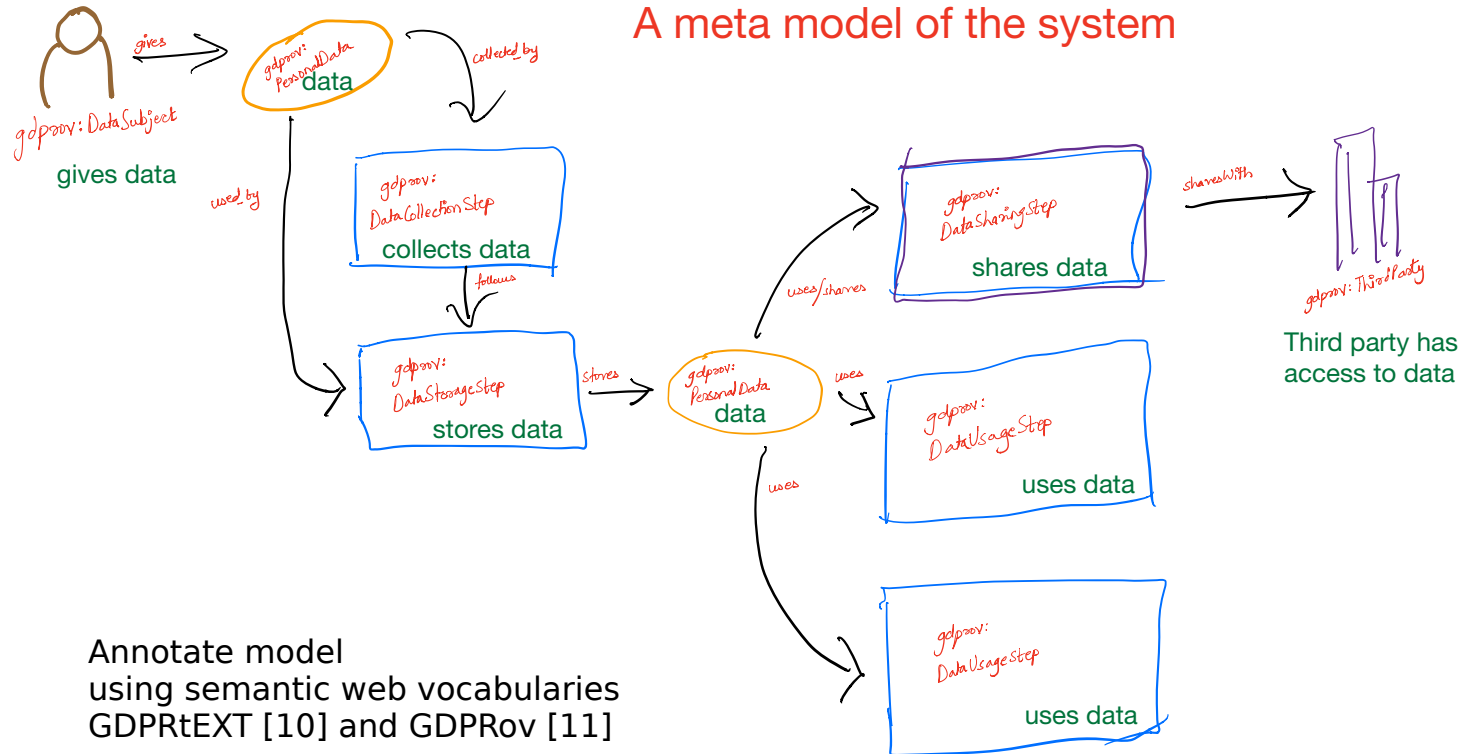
A meta model of the system

gives

gdprov: PersonalData
data

collected_by

gdprov: DataSubject
gives data

used_by

gdprov: DataCollectionStep
collects data

follows

gdprov: DataStorageStep
stores data

stores

gdprov: PersonalData
data

uses/shares

gdprov: DataSharingStep
shares data

sharesWith

gdprov: ThirdParty
Third party has access to data

uses

gdprov: DataUsageStep
uses data

uses

gdprov: DataUsageStep
uses data

Annotate model
using semantic web vocabularies
GDPRtEXT [10] and GDPRov [11]